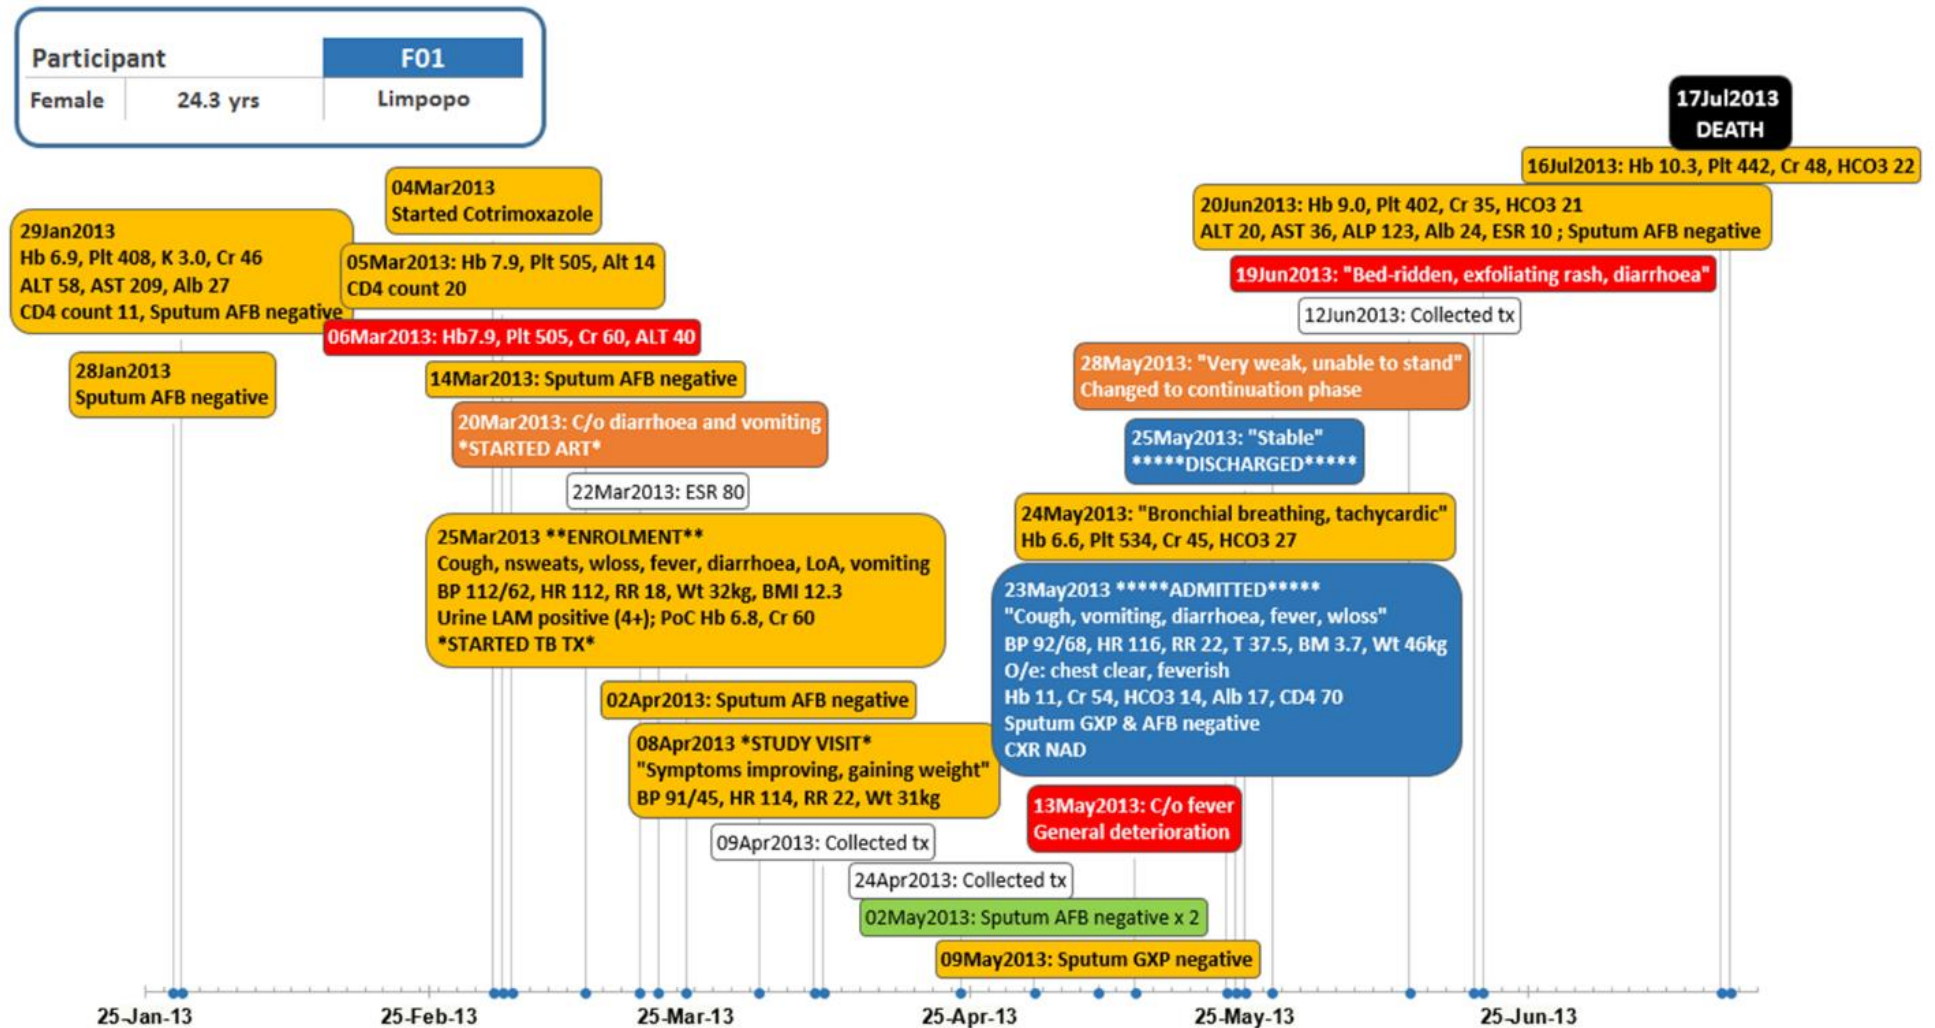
| Participant | | F01 |
|---|---|---|
| Female | 24.3 yrs | Limpopo |

17Jul2013 DEATH

16Jul2013: Hb 10.3, Plt 442, Cr 48, HCO3 22

20Jun2013: Hb 9.0, Plt 402, Cr 35, HCO3 21
ALT 20, AST 36, ALP 123, Alb 24, ESR 10 ; Sputum AFB negative

19Jun2013: "Bed-ridden, exfoliating rash, diarrhoea"

12Jun2013: Collected tx

28May2013: "Very weak, unable to stand"
Changed to continuation phase

25May2013: "Stable"
*****DISCHARGED*****

24May2013: "Bronchial breathing, tachycardic"
Hb 6.6, Plt 534, Cr 45, HCO3 27

23May2013 *****ADMITTED*****
"Cough, vomiting, diarrhoea, fever, wloss"
BP 92/68, HR 116, RR 22, T 37.5, BM 3.7, Wt 46kg
O/e: chest clear, feverish
Hb 11, Cr 54, HCO3 14, Alb 17, CD4 70
Sputum GXP & AFB negative
CXR NAD

13May2013: C/o fever
General deterioration

04Mar2013
Started Cotrimoxazole

29Jan2013
Hb 6.9, Plt 408, K 3.0, Cr 46
ALT 58, AST 209, Alb 27
CD4 count 11, Sputum AFB negative

05Mar2013: Hb 7.9, Plt 505, Alt 14
CD4 count 20

06Mar2013: Hb7.9, Plt 505, Cr 60, ALT 40

28Jan2013
Sputum AFB negative

14Mar2013: Sputum AFB negative

20Mar2013: C/o diarrhoea and vomiting
*STARTED ART*

22Mar2013: ESR 80

25Mar2013 **ENROLMENT**
Cough, nsweats, wloss, fever, diarrhoea, LoA, vomiting
BP 112/62, HR 112, RR 18, Wt 32kg, BMI 12.3
Urine LAM positive (4+); PoC Hb 6.8, Cr 60
*STARTED TB TX*

02Apr2013: Sputum AFB negative

08Apr2013 *STUDY VISIT*
"Symptoms improving, gaining weight"
BP 91/45, HR 114, RR 22, Wt 31kg

09Apr2013: Collected tx

24Apr2013: Collected tx

02May2013: Sputum AFB negative x 2

09May2013: Sputum GXP negative

25-Jan-13 25-Feb-13 25-Mar-13 25-Apr-13 25-May-13 25-Jun-13